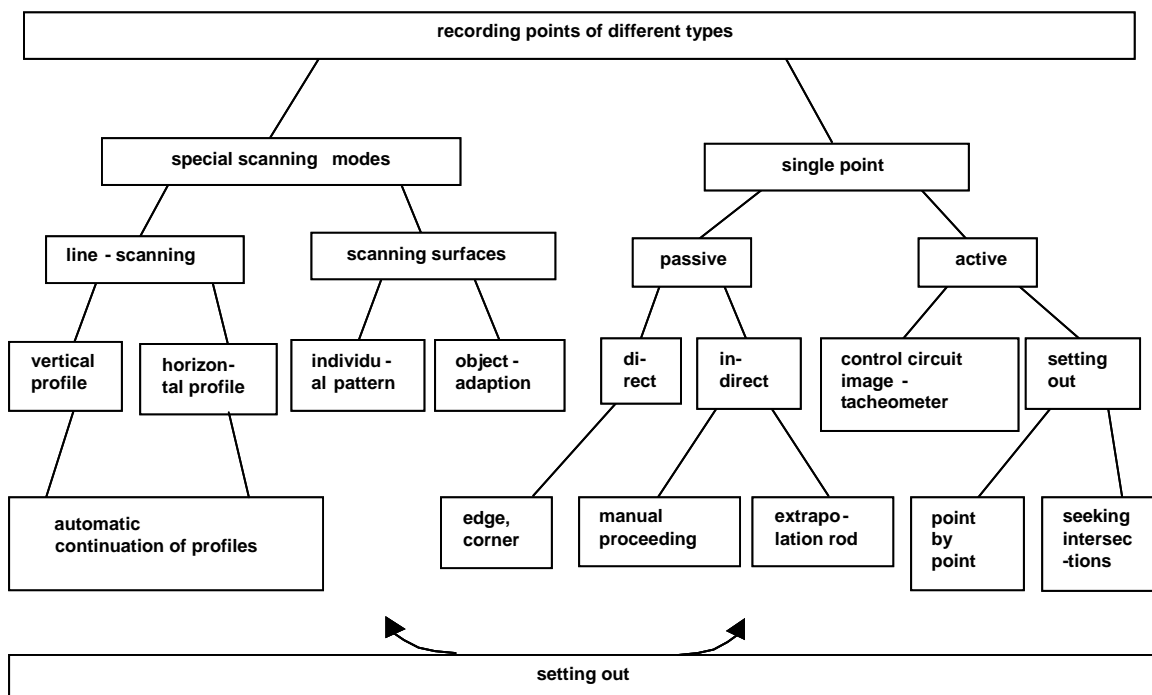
recording points of different types

special scanning modes

line - scanning

vertical profile

horizontal profile

automatic continuation of profiles

scanning surfaces

individual pattern

object - adaption

single point

passive

direct

edge, corner

indirect

manual proceeding

extrapolation rod

active

control circuit image - tacheometer

setting out

point by point

seeking intersections

setting out